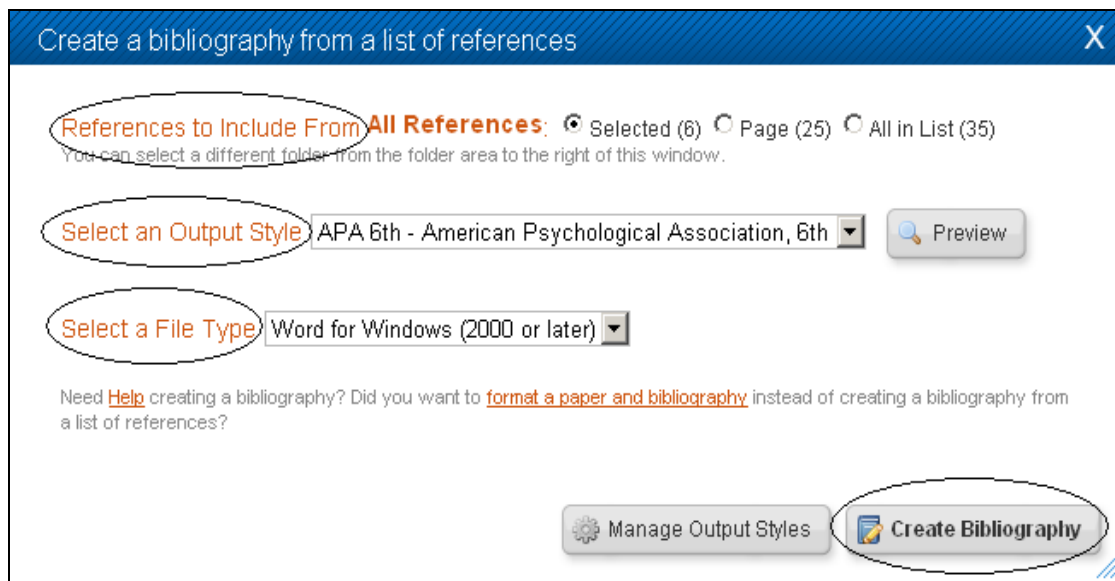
Create a bibliography from a list of references

X

References to Include From All References: Selected (6) Page (25) All in List (35)
You can select a different folder from the folder area to the right of this window.

Select an Output Style APA 6th - American Psychological Association, 6th

Preview

Select a File Type Word for Windows (2000 or later)

Need Help creating a bibliography? Did you want to format a paper and bibliography instead of creating a bibliography from a list of references?

Manage Output Styles

Create Bibliography